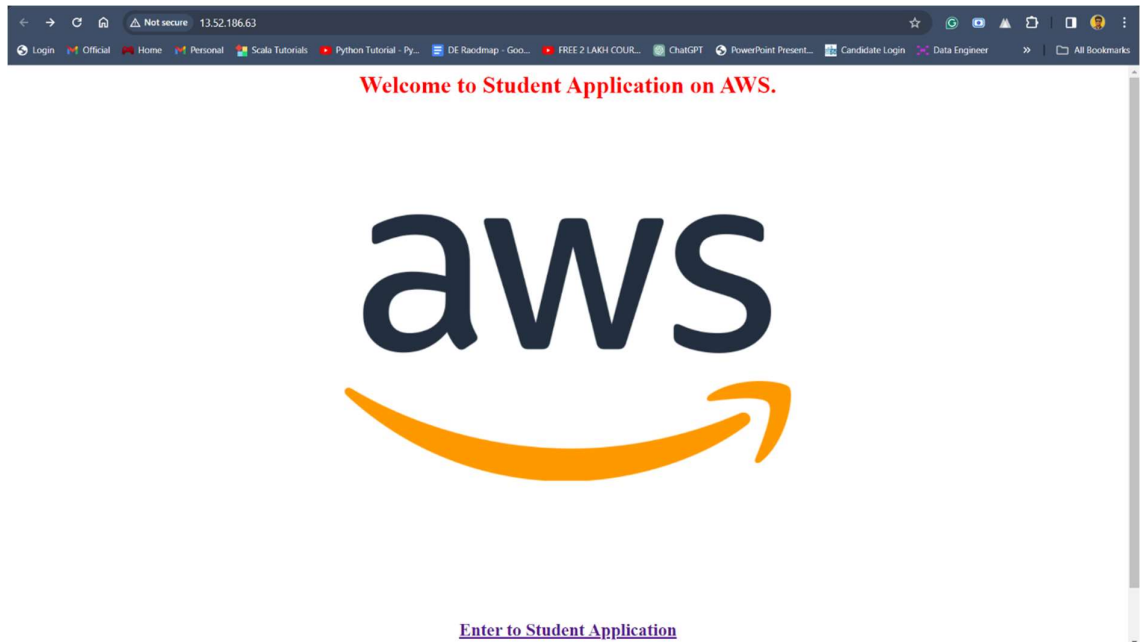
Not secure 13.52.186.63

Login Official Home Personal Scala Tutorials Python Tutorial - Py... DE Raodmap - Goo... FREE 2 LAKH COUR... ChatGPT PowerPoint Present... Candidate Login Data Engineer » All Bookmarks

Welcome to Student Application on AWS.

aws

Enter to Student Application